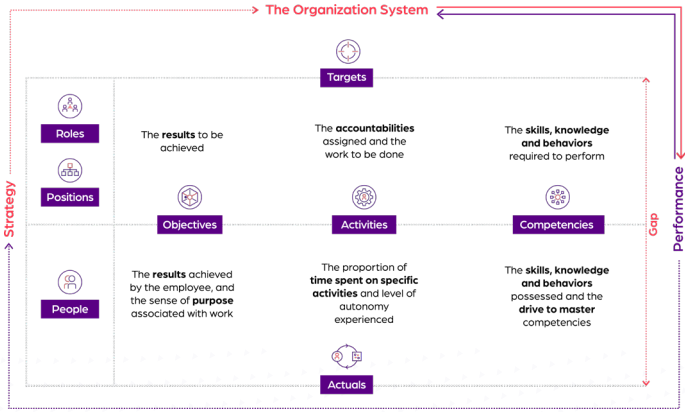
The Organization System

Strategy

Performance

Gap

Targets

Roles

Positions

People

The **results** to be achieved

The **accountabilities** assigned and the work to be done

The **skills, knowledge and behaviors** required to perform

Objectives

Activities

Competencies

The **results** achieved by the employee, and the sense of **purpose** associated with work

The proportion of **time spent on specific activities** and level of autonomy experienced

The **skills, knowledge and behaviors** possessed and the **drive to master** competencies

Actuals